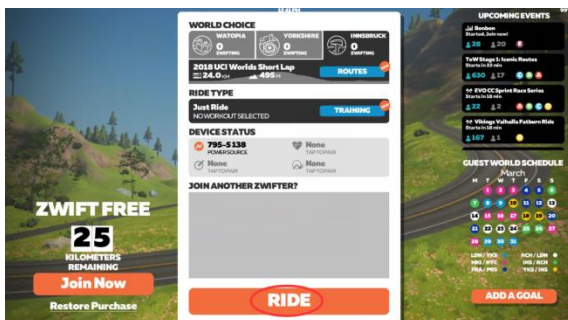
WORLD CHOICE
WATOPIA
0
ZWIFTING
YORKSHIRE
0
ZWIFTING
INNSBRUCK
0
ZWIFTING
2018 UCI Worlds Short Lap
24.0 KM
495 M
ROUTES

RIDE TYPE
Just Ride
NO WORKOUT SELECTED
TRAINING

DEVICE STATUS
795-5138
POWERSOURCE
None
TAPTOPAIR
None
TAPTOPAIR
None
TAPTOPAIR

JOIN ANOTHER ZWIFTER?

RIDE

ZWIFT FREE
25
KILOMETERS REMAINING
Join Now
Restore Purchase

UPCOMING EVENTS
Bonbon
Started. Join now!
28 20
ToW Stage 1: Iconic Routes
Starts in 16 min
630 17
EVO CC Sprint Race Series
Starts in 18 min
22 2
Vikings Valhalla Fatburn Ride
Starts in 18 min
167 1

GUEST WORLD SCHEDULE
March
S M T W T F S
LDN / YKS
RCH / LDN
INS / RCH
YKS / INS
FRA / INS
RCH / LDN
ADD A GOAL